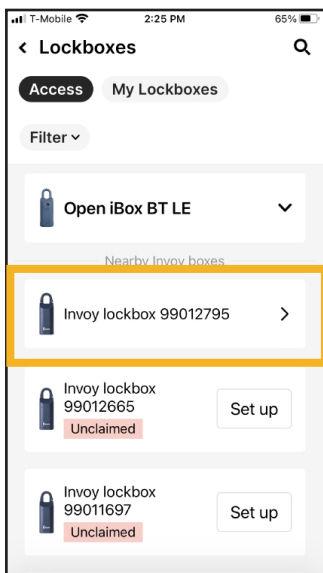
T-Mobile 2:25 PM 65%

Lockboxes

Access My Lockboxes

Filter

Open iBox BT LE

Nearby Invoy boxes

Invoy lockbox 99012795

Invoy lockbox 99012665
Unclaimed
Set up

Invoy lockbox 99011697
Unclaimed
Set up